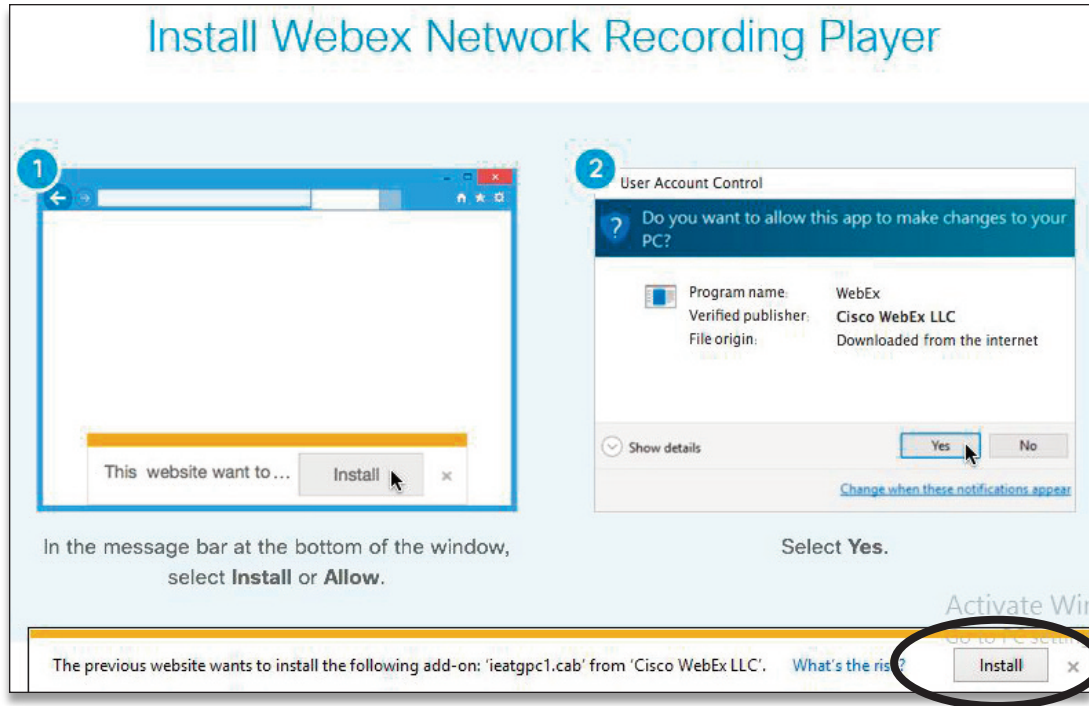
Install Webex Network Recording Player

1

This website want to... Install ×

In the message bar at the bottom of the window, select **Install** or **Allow**.

2

User Account Control

Do you want to allow this app to make changes to your PC?

Program name: WebEx
Verified publisher: Cisco WebEx LLC
File origin: Downloaded from the internet

Show details

Yes No

Change when these notifications appear

Select **Yes**.

Activate Wi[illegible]
Go to PC setti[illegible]

The previous website wants to install the following add-on: 'ieatgpc1.cab' from 'Cisco WebEx LLC'. What's the ris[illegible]? Install ×